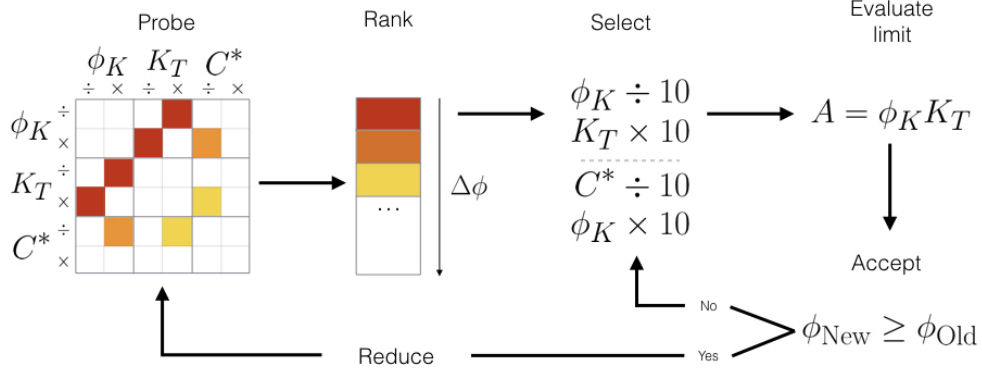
Probe

$\phi_K$ $K_T$ $C^*$

÷ × ÷ × ÷ ×

$\phi_K$ ÷ ×

$K_T$ ÷ ×

$C^*$ ÷ ×

Rank

$\cdots$

$\Delta\phi$

Select

$\phi_K \div 10$

$K_T \times 10$

$C^* \div 10$

$\phi_K \times 10$

Evaluate limit

$A = \phi_K K_T$

Accept

No

Yes

$\phi_{\text{New}} \geq \phi_{\text{Old}}$

Reduce